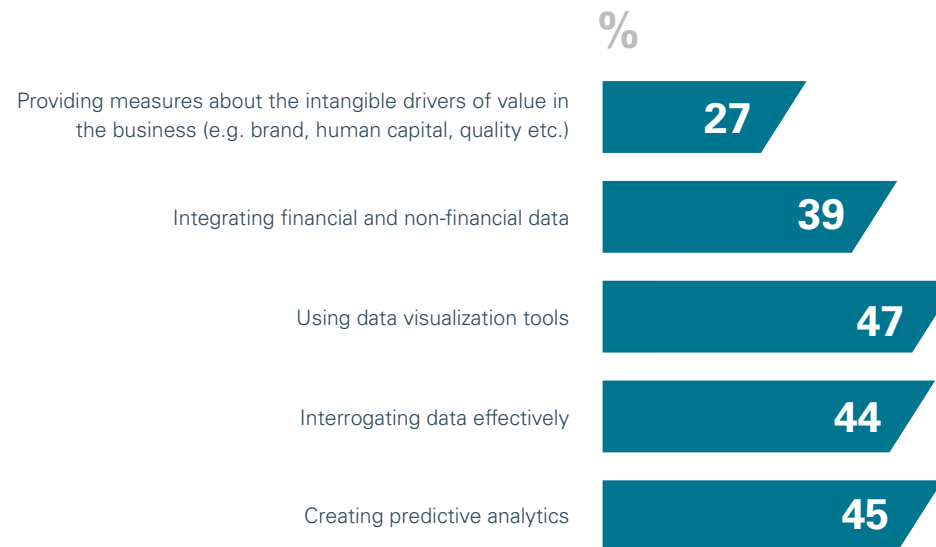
%

Providing measures about the intangible drivers of value in the business (e.g. brand, human capital, quality etc.)
27

Integrating financial and non-financial data
39

Using data visualization tools
47

Interrogating data effectively
44

Creating predictive analytics
45